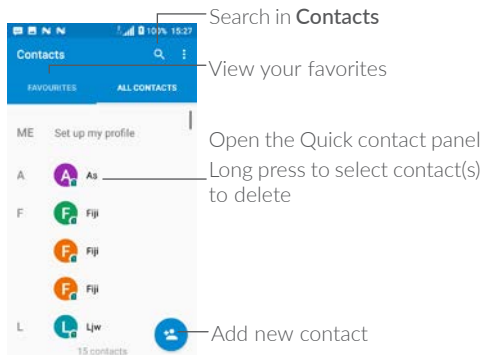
100% 15:27

Contacts

FAVOURITES

ALL CONTACTS

ME Set up my profile

A As

F Fiji

Fiji

Fiji

L Ljw

15 contacts

Search in **Contacts**

View your favorites

Open the Quick contact panel

Long press to select contact(s) to delete

Add new contact